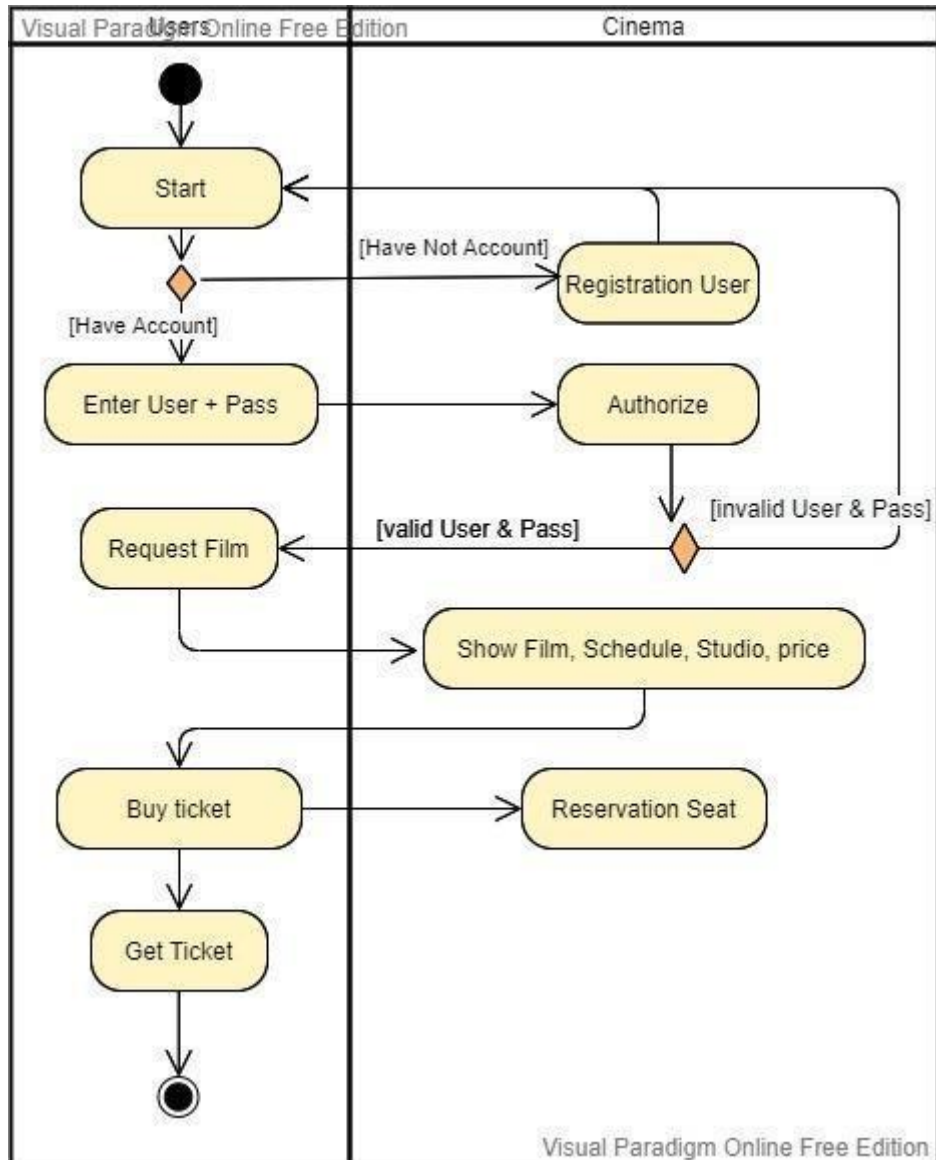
Visual Paradigm Online Free Edition

Users

Cinema

Start

[Have Not Account]

Registration User

[Have Account]

Enter User + Pass

Authorize

[invalid User & Pass]

[valid User & Pass]

Request Film

Show Film, Schedule, Studio, price

Buy ticket

Reservation Seat

Get Ticket

Visual Paradigm Online Free Edition